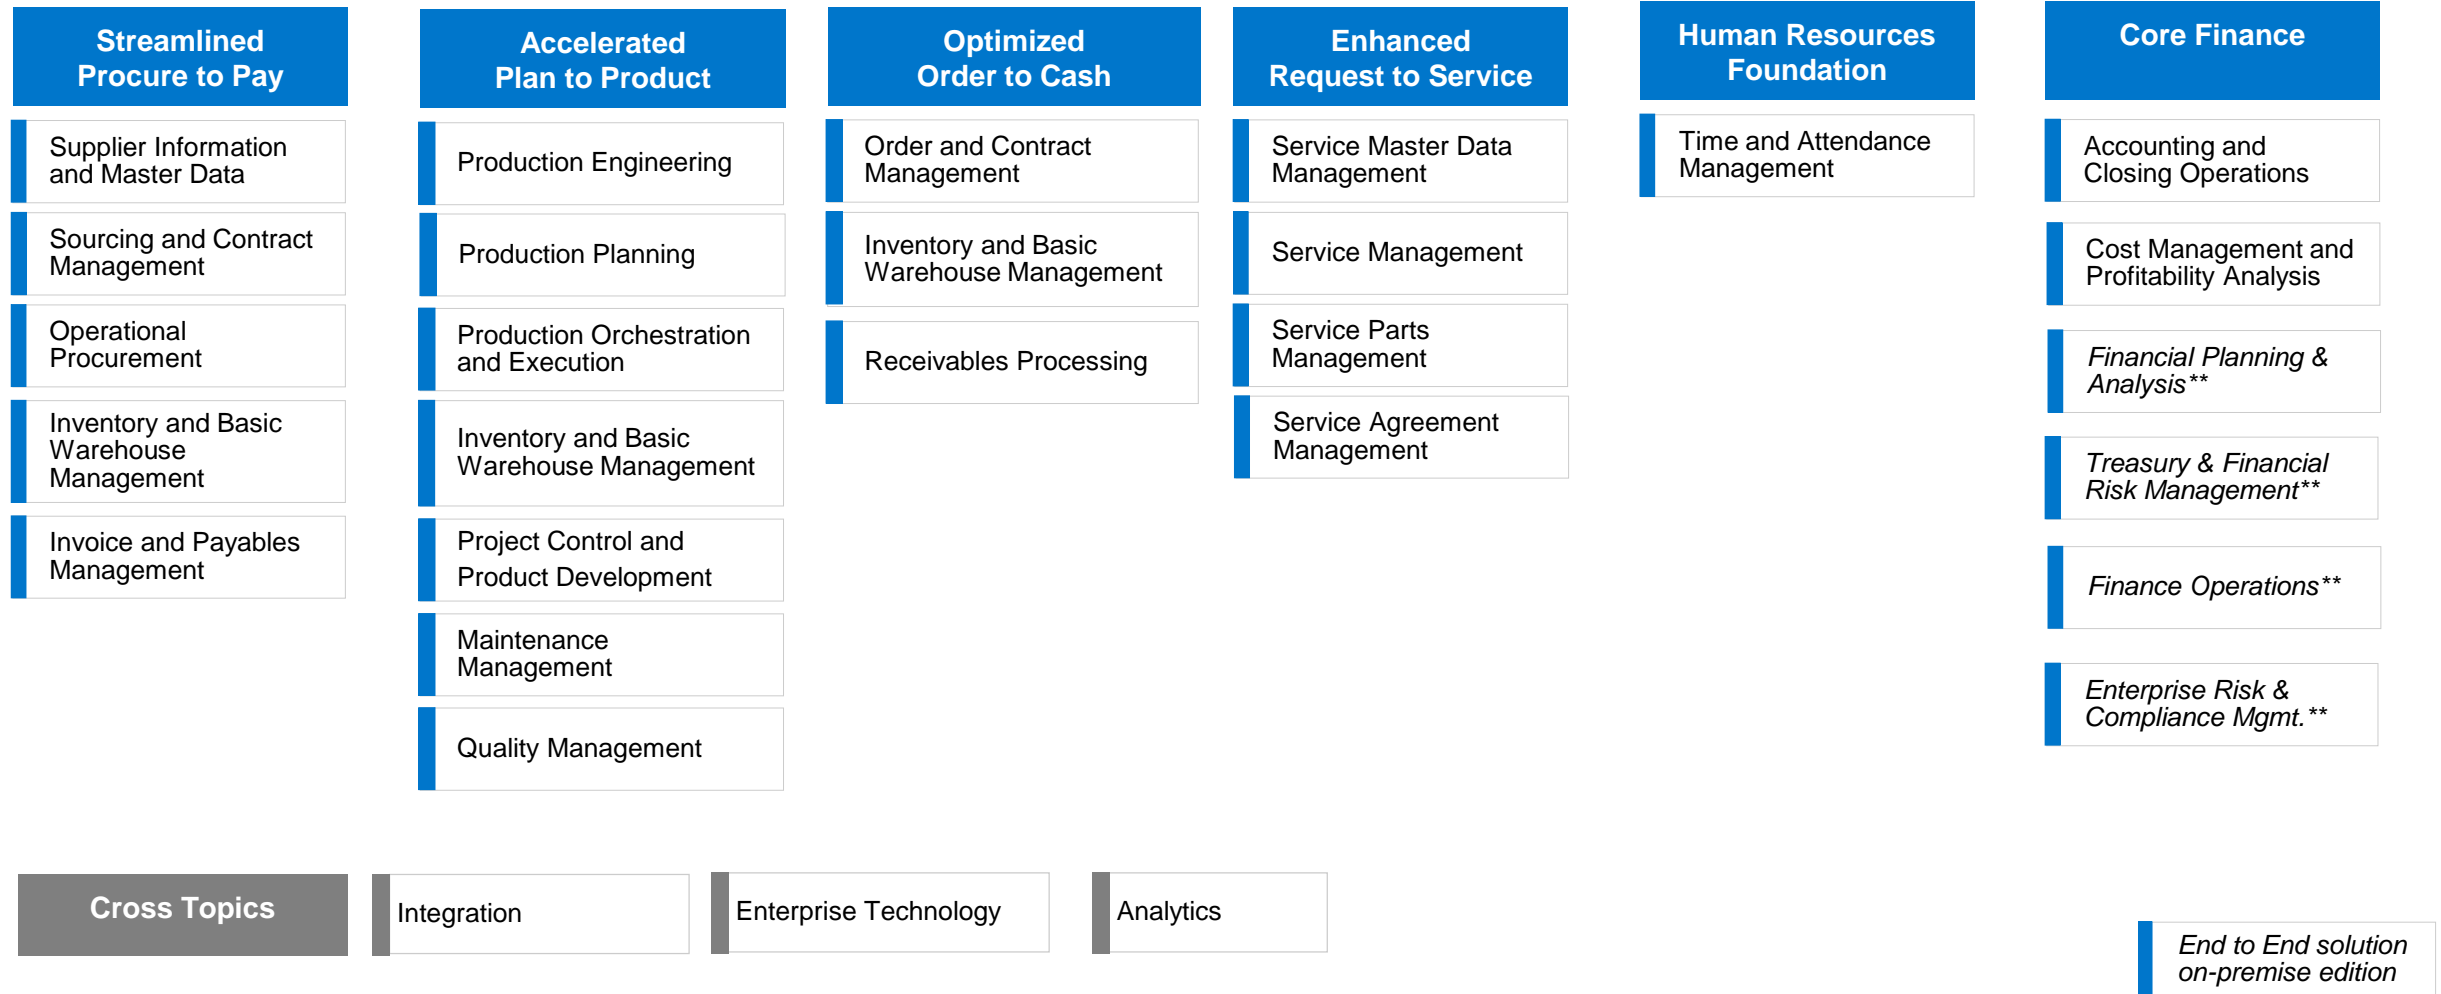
Streamlined Procure to Pay

Supplier Information and Master Data

Sourcing and Contract Management

Operational Procurement

Inventory and Basic Warehouse Management

Invoice and Payables Management

Accelerated Plan to Product

Production Engineering

Production Planning

Production Orchestration and Execution

Inventory and Basic Warehouse Management

Project Control and Product Development

Maintenance Management

Quality Management

Optimized Order to Cash

Order and Contract Management

Inventory and Basic Warehouse Management

Receivables Processing

Enhanced Request to Service

Service Master Data Management

Service Management

Service Parts Management

Service Agreement Management

Human Resources Foundation

Time and Attendance Management

Core Finance

Accounting and Closing Operations

Cost Management and Profitability Analysis

*Financial Planning & Analysis***

*Treasury & Financial Risk Management***

*Finance Operations***

*Enterprise Risk & Compliance Mgmt.***

Cross Topics

Integration

Enterprise Technology

Analytics

*End to End solution on-premise edition*